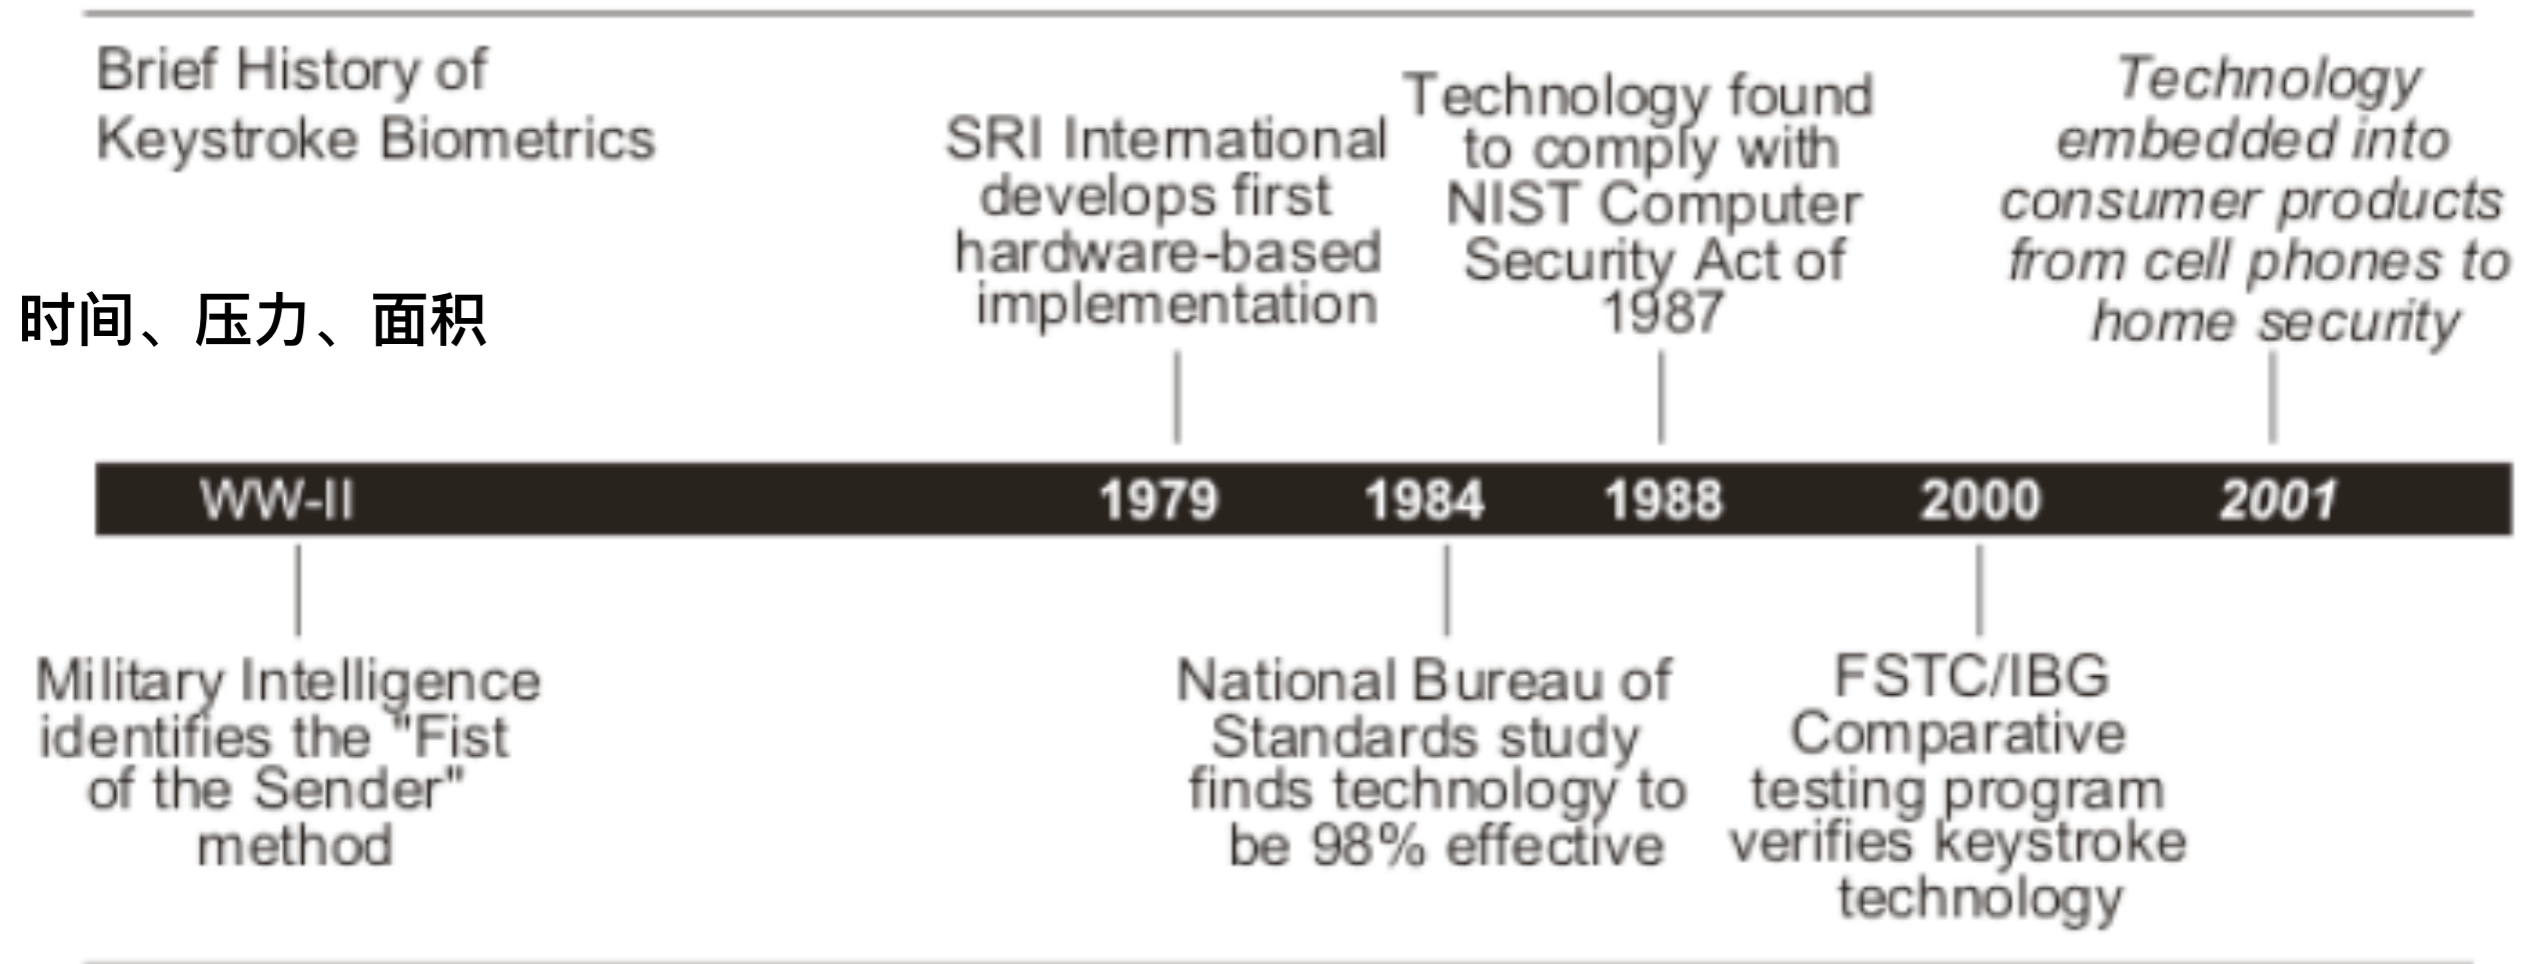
Brief History of Keystroke Biometrics

时间、压力、面积

SRI International develops first hardware-based implementation

Technology found to comply with NIST Computer Security Act of 1987

Technology embedded into consumer products from cell phones to home security

WW-II 1979 1984 1988 2000 2001

Military Intelligence identifies the "Fist of the Sender" method

National Bureau of Standards study finds technology to be 98% effective

FSTC/IBG Comparative testing program verifies keystroke technology